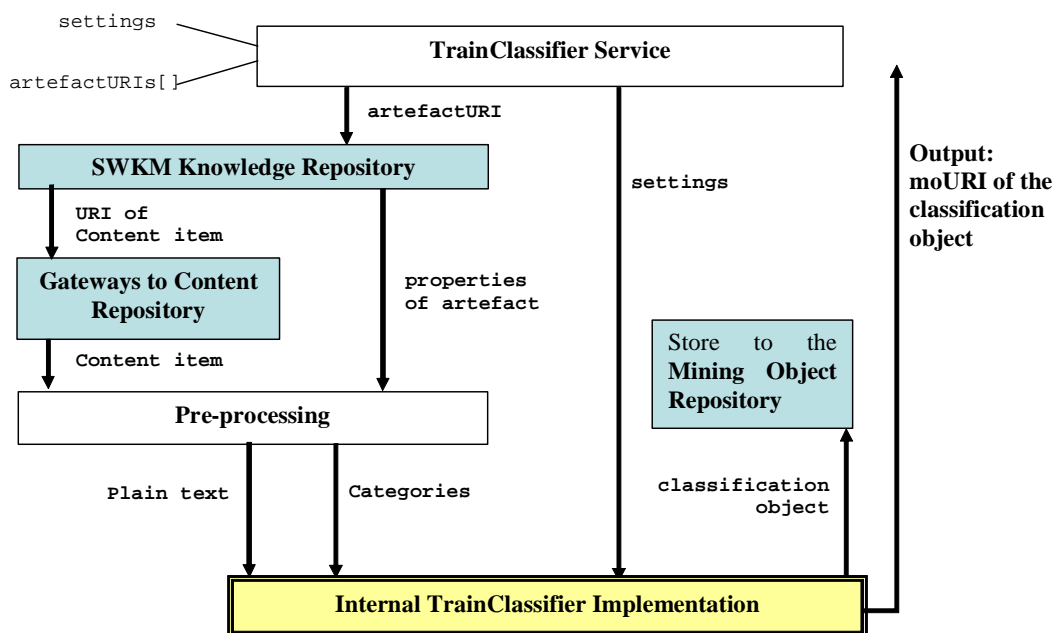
settings

artefactURIs[]

TrainClassifier Service

artefactURI

SWKM Knowledge Repository

settings

Output: moURI of the classification object

URI of Content item

Gateways to Content Repository

properties of artefact

Content item

Store to the Mining Object Repository

Pre-processing

Plain text

Categories

classification object

Internal TrainClassifier Implementation